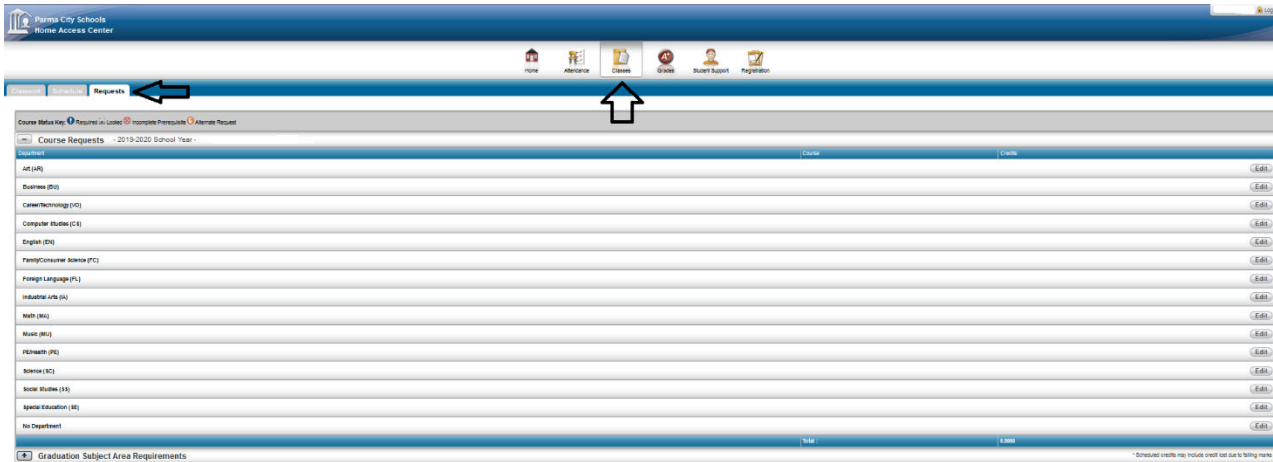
Parma City Schools
Home Access Center

Log

Home Attendance Classes Grades Student Support Registration

Classwork Schedule Requests

Course Status Key: Required Locked Incomplete Prerequisite Alternate Request

Course Requests - 2019-2020 School Year -

| Department | Course | Credits | |
|---|---|---|---|
| Art (AR) | | | Edit |
| Business (BU) | | | Edit |
| Career/Technology (VO) | | | Edit |
| Computer Studies (CS) | | | Edit |
| English (EN) | | | Edit |
| Family/Consumer Science (FC) | | | Edit |
| Foreign Language (FL) | | | Edit |
| Industrial Arts (IA) | | | Edit |
| Math (MA) | | | Edit |
| Music (MU) | | | Edit |
| PE/Health (PE) | | | Edit |
| Science (SC) | | | Edit |
| Social Studies (SS) | | | Edit |
| Special Education (SE) | | | Edit |
| No Department | | | Edit |
| | Total : | 0.0000 | |

Graduation Subject Area Requirements

* Scheduled credits may include credit lost due to failing marks